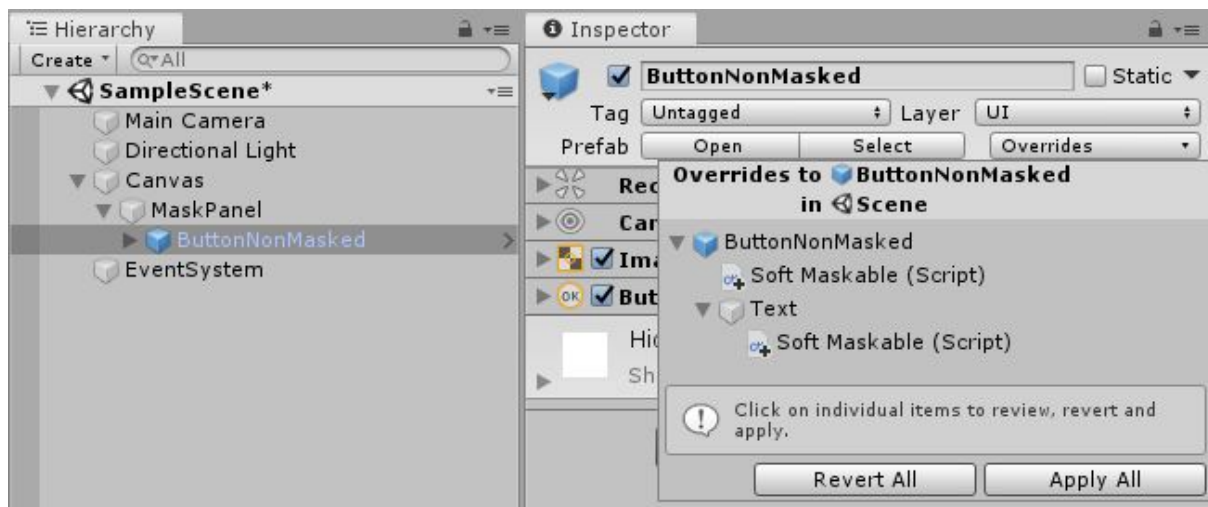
Hierarchy

Create ▾ Q▾All

SampleScene*

Main Camera

Directional Light

Canvas

MaskPanel

ButtonNonMasked

EventSystem

Inspector

ButtonNonMasked

Static

Tag Untagged

Layer UI

Prefab Open Select Overrides

Rec

Car

Ima

But

Hid

Sh

Overrides to ButtonNonMasked in Scene

ButtonNonMasked

Soft Maskable (Script)

Text

Soft Maskable (Script)

Click on individual items to review, revert and apply.

Revert All

Apply All